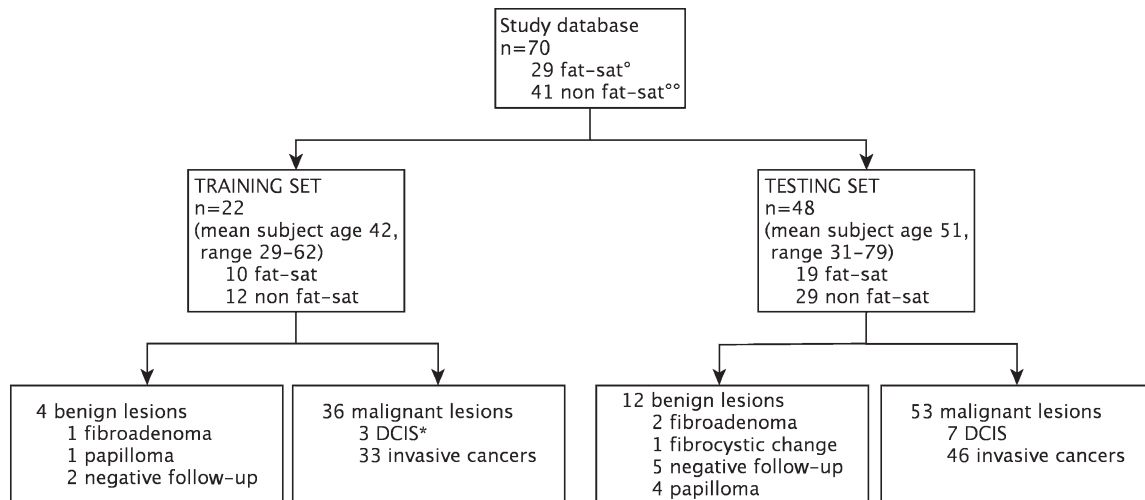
Study database
n=70
29 fat-sat°
41 non fat-sat°°

TRAINING SET
n=22
(mean subject age 42, range 29–62)
10 fat-sat
12 non fat-sat

TESTING SET
n=48
(mean subject age 51, range 31–79)
19 fat-sat
29 non fat-sat

4 benign lesions
1 fibroadenoma
1 papilloma
2 negative follow-up

36 malignant lesions
3 DCIS*
33 invasive cancers

12 benign lesions
2 fibroadenoma
1 fibrocystic change
5 negative follow-up
4 papilloma

53 malignant lesions
7 DCIS
46 invasive cancers